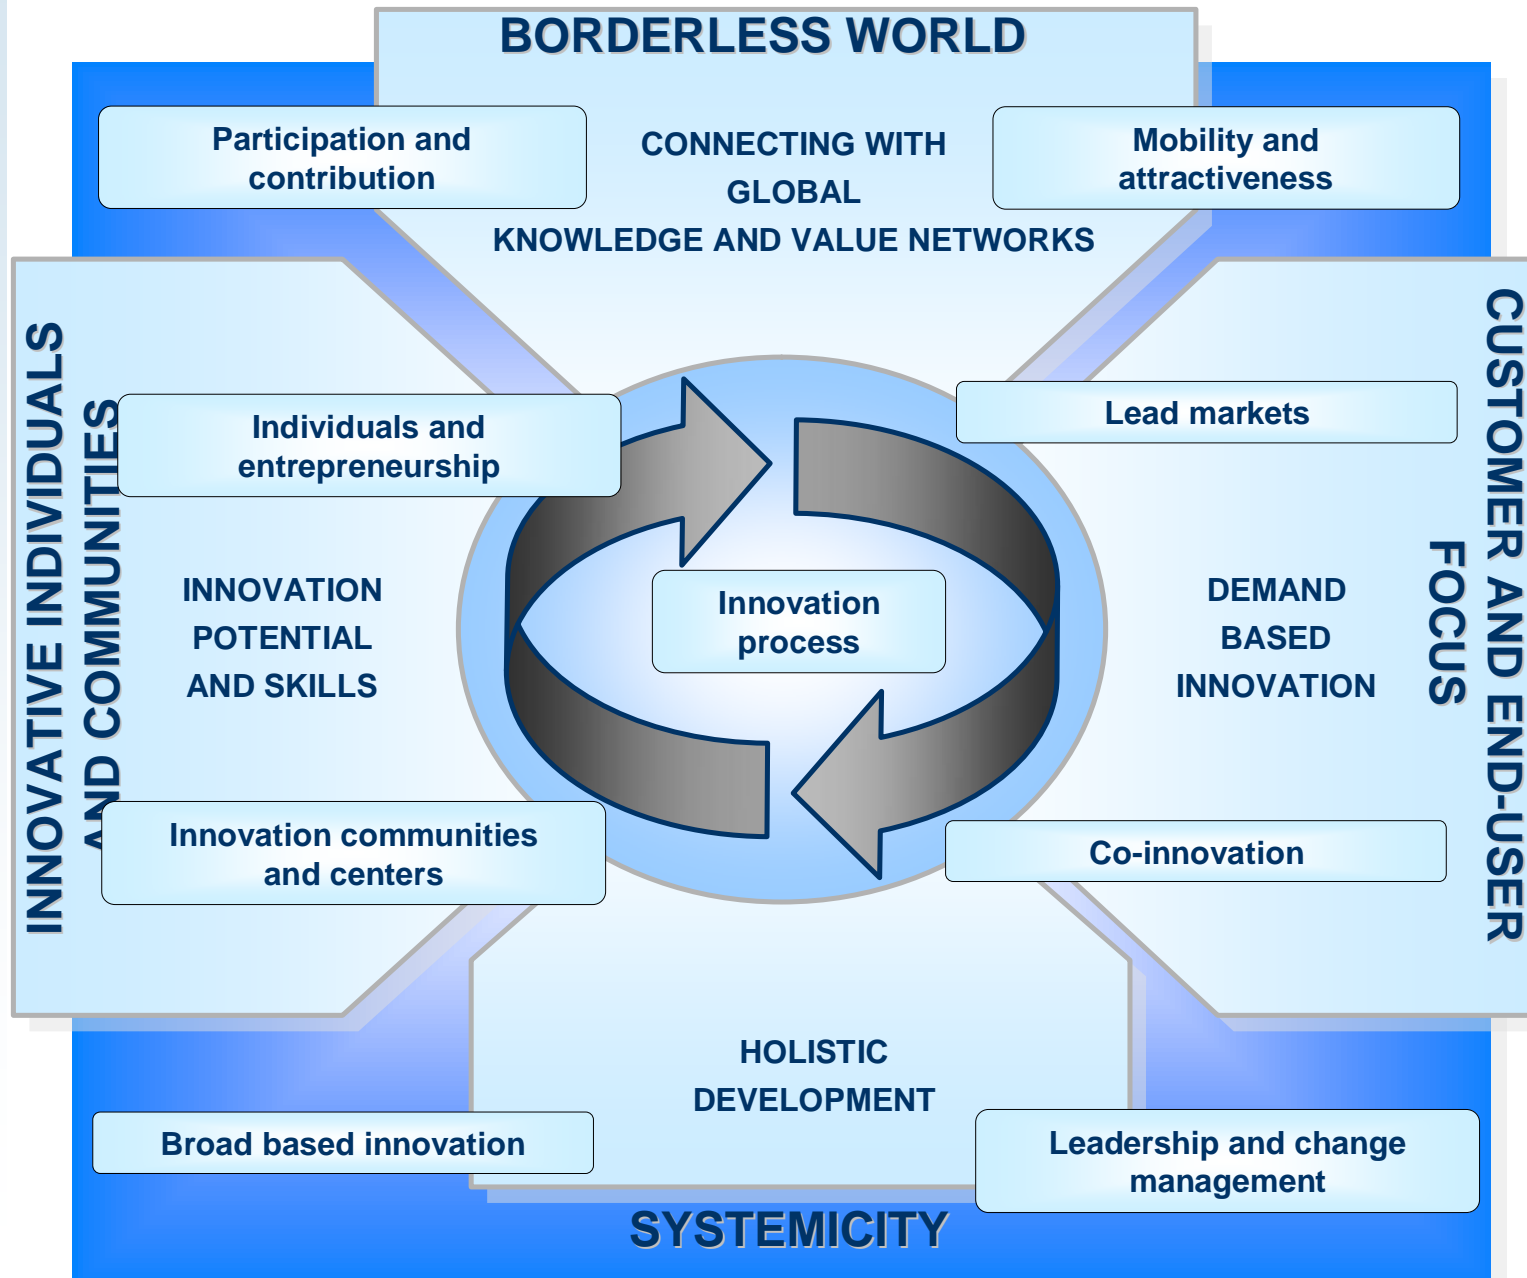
BORDERLESS WORLD

Participation and contribution

CONNECTING WITH GLOBAL KNOWLEDGE AND VALUE NETWORKS

Mobility and attractiveness

INNOVATIVE INDIVIDUALS AND COMMUNITIES

Individuals and entrepreneurship

INNOVATION POTENTIAL AND SKILLS

Innovation communities and centers

Innovation process

CUSTOMER AND END-USER FOCUS

Lead markets

DEMAND BASED INNOVATION

Co-innovation

HOLISTIC DEVELOPMENT

Broad based innovation

Leadership and change management

SYSTEMICITY